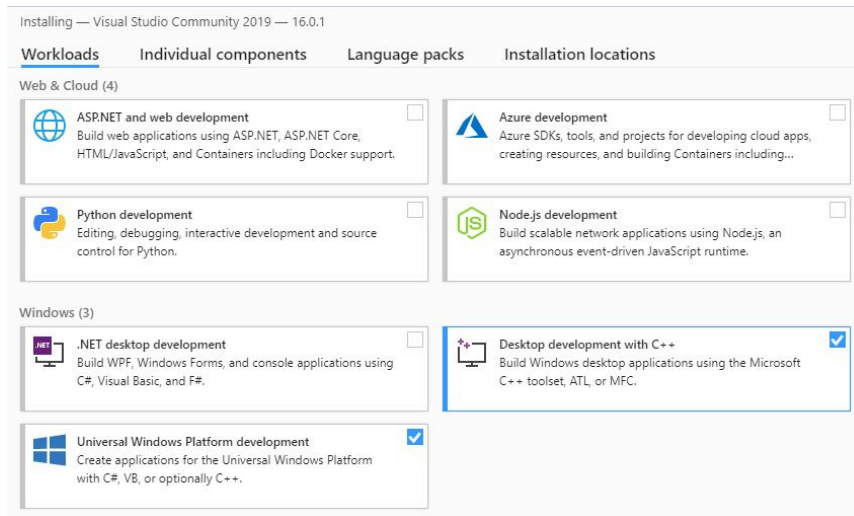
Installing — Visual Studio Community 2019 — 16.0.1

Workloads Individual components Language packs Installation locations

Web & Cloud (4)

ASP.NET and web development
Build web applications using ASP.NET, ASP.NET Core, HTML/JavaScript, and Containers including Docker support.

Azure development
Azure SDKs, tools, and projects for developing cloud apps, creating resources, and building Containers including...

Python development
Editing, debugging, interactive development and source control for Python.

Node.js development
Build scalable network applications using Node.js, an asynchronous event-driven JavaScript runtime.

Windows (3)

.NET

.NET desktop development
Build WPF, Windows Forms, and console applications using C#, Visual Basic, and F#.

Desktop development with C++
Build Windows desktop applications using the Microsoft C++ toolset, ATL, or MFC.

Universal Windows Platform development
Create applications for the Universal Windows Platform with C#, VB, or optionally C++.